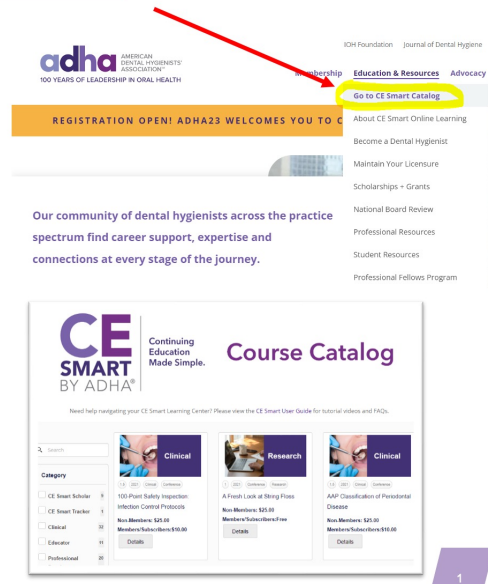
adha AMERICAN DENTAL HYGIENISTS' ASSOCIATION®
100 YEARS OF LEADERSHIP IN ORAL HEALTH

IOH Foundation Journal of Dental Hygiene

Membership Education & Resources Advocacy

Go to CE Smart Catalog
About CE Smart Online Learning
Become a Dental Hygienist
Maintain Your Licensure
Scholarships + Grants
National Board Review
Professional Resources
Student Resources
Professional Fellows Program

REGISTRATION OPEN! ADHA23 WELCOMES YOU TO C

Our community of dental hygienists across the practice spectrum find career support, expertise and connections at every stage of the journey.

CE SMART BY ADHA® Continuing Education Made Simple.

Course Catalog

Need help navigating your CE Smart Learning Center? Please view the CE Smart User Guide for tutorial videos and FAQs.

Search

Category

CE Smart Scholar 6
CE Smart Tracker 5
Clinical 33
Educator 11
Professional 20

Clinical
1.0 2021 Clinical Conference
100 Point Safety Inspection Infection Control Protocols
Non-Members: $25.00
Members/Subscribers:$10.00
Details

Research
1 2021 Conference Research
A Fresh Look at String Floss
Non-Members: $25.00
Members/Subscribers:Free
Details

Clinical
1.0 2021 Clinical Conference
AAP Classification of Periodontal Disease
Non-Members: $25.00
Members/Subscribers:$10.00
Details

1